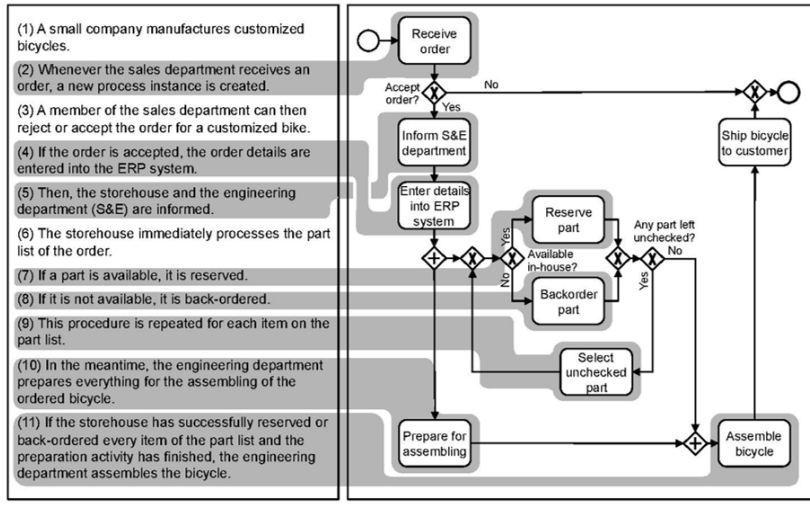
(1) A small company manufactures customized bicycles.

(2) Whenever the sales department receives an order, a new process instance is created.

(3) A member of the sales department can then reject or accept the order for a customized bike.

(4) If the order is accepted, the order details are entered into the ERP system.

(5) Then, the storehouse and the engineering department (S&E) are informed.

(6) The storehouse immediately processes the part list of the order.

(7) If a part is available, it is reserved.

(8) If it is not available, it is back-ordered.

(9) This procedure is repeated for each item on the part list.

(10) In the meantime, the engineering department prepares everything for the assembling of the ordered bicycle.

(11) If the storehouse has successfully reserved or back-ordered every item of the part list and the preparation activity has finished, the engineering department assembles the bicycle.

Receive order

Accept order?

No

Yes

Inform S&E department

Enter details into ERP system

Reserve part

Yes

Available in-house?

No

Backorder part

Any part left unchecked?

No

Yes

Select unchecked part

Ship bicycle to customer

Prepare for assembling

Assemble bicycle